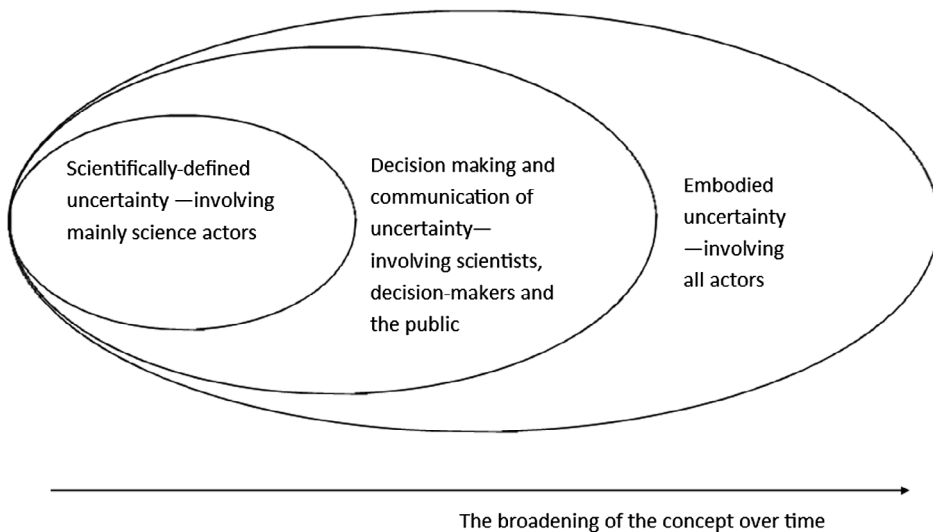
Scientifically-defined uncertainty —involving mainly science actors

Decision making and communication of uncertainty—involving scientists, decision-makers and the public

Embodied uncertainty —involving all actors

The broadening of the concept over time